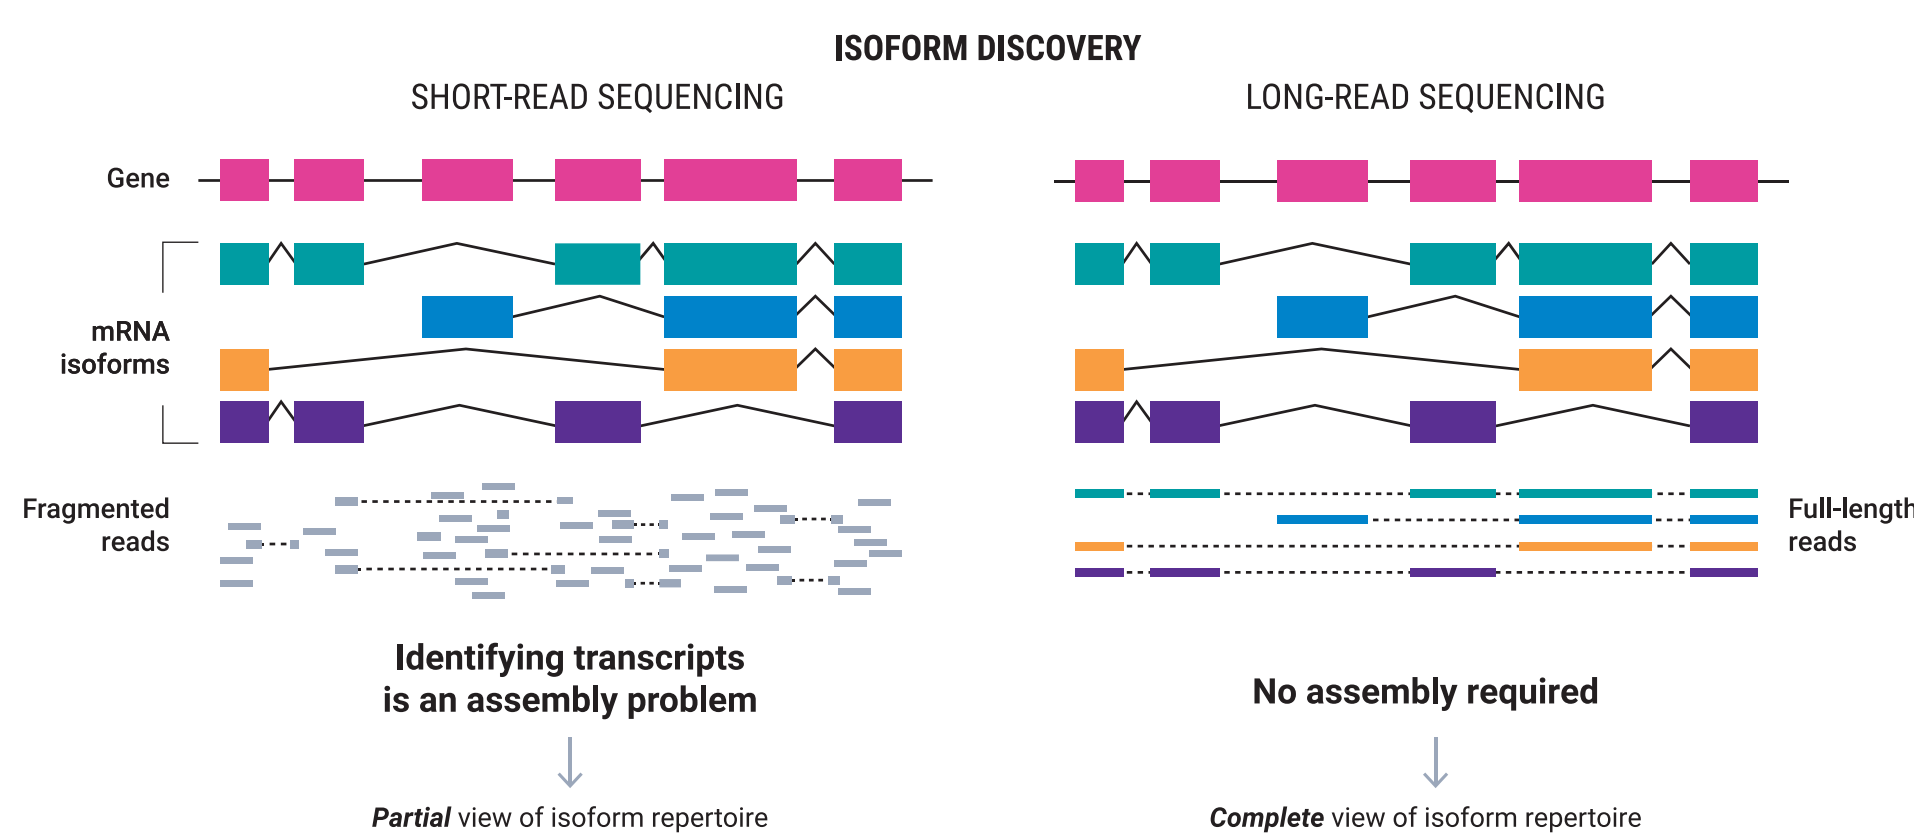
ISOFORM DISCOVERY

SHORT-READ SEQUENCING

Gene

mRNA isoforms

Fragmented reads

Identifying transcripts is an assembly problem

*Partial* view of isoform repertoire

LONG-READ SEQUENCING

Full-length reads

No assembly required

*Complete* view of isoform repertoire